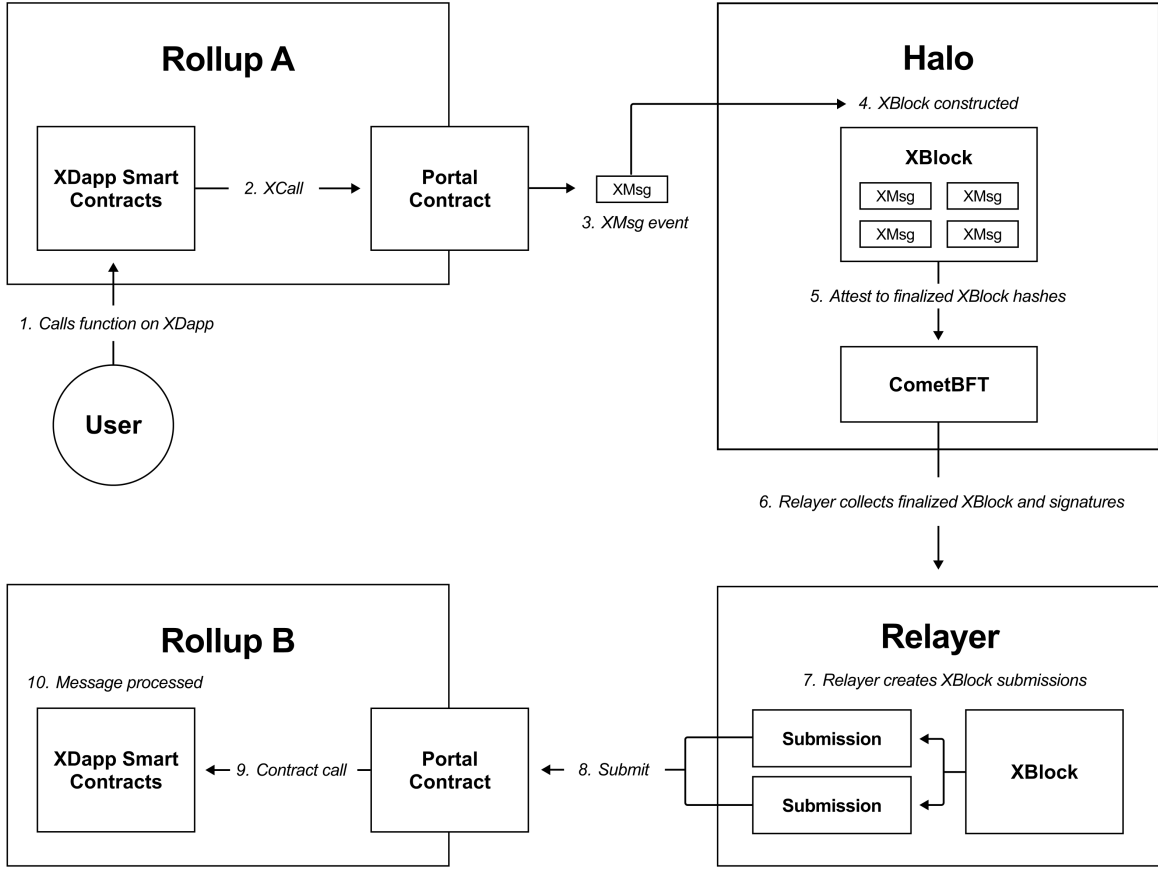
Rollup A

XDapp Smart Contracts

2. XCall

Portal Contract

XMsg

3. XMsg event

1. Calls function on XDapp

User

Halo

4. XBlock constructed

XBlock

XMsg

XMsg

XMsg

XMsg

5. Attest to finalized XBlock hashes

CometBFT

6. Relayer collects finalized XBlock and signatures

Rollup B

10. Message processed

XDapp Smart Contracts

9. Contract call

Portal Contract

8. Submit

Relayer

7. Relayer creates XBlock submissions

Submission

Submission

XBlock